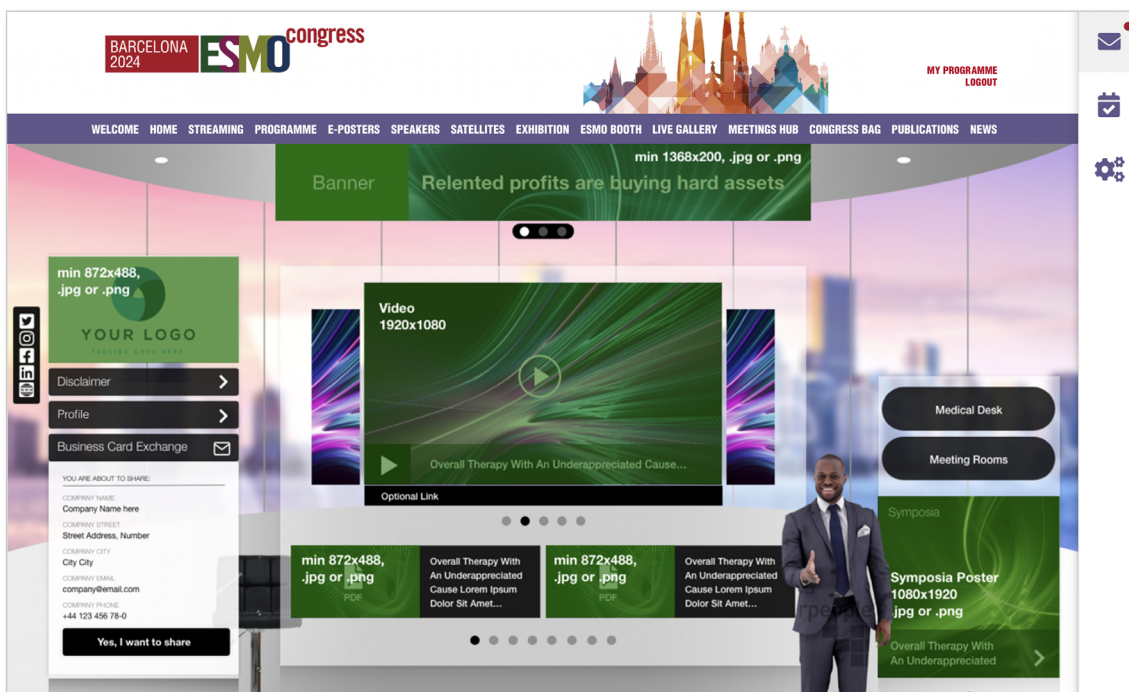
BARCELONA 2024 ESMO congress

MY PROGRAMME
LOGOUT

WELCOME HOME STREAMING PROGRAMME E-POSTERS SPEAKERS SATELLITES EXHIBITION ESMO BOOTH LIVE GALLERY MEETINGS HUB CONGRESS BAG PUBLICATIONS NEWS

Banner min 1368x200, .jpg or .png
Relented profits are buying hard assets

min 872x488, .jpg or .png
YOUR LOGO
TAGLINE GOES HERE

Disclaimer
Profile
Business Card Exchange

YOU ARE ABOUT TO SHARE:
COMPANY NAME
Company Name here
COMPANY STREET
Street Address, Number
COMPANY CITY
City City
COMPANY EMAIL
company@email.com
COMPANY PHONE
+44 123 456 78-0
Yes, I want to share

Video
1920x1080
Overall Therapy With An Underappreciated Cause...
Optional Link

min 872x488, .jpg or .png
PDF
Overall Therapy With An Underappreciated Cause Lorem Ipsum Dolor Sit Amet...

min 872x488, .jpg or .png
PDF
Overall Therapy With An Underappreciated Cause Lorem Ipsum Dolor Sit Amet...

Medical Desk
Meeting Rooms

Symposia
Symposia Poster 1080x1920 .jpg or .png
Overall Therapy With An Underappreciated